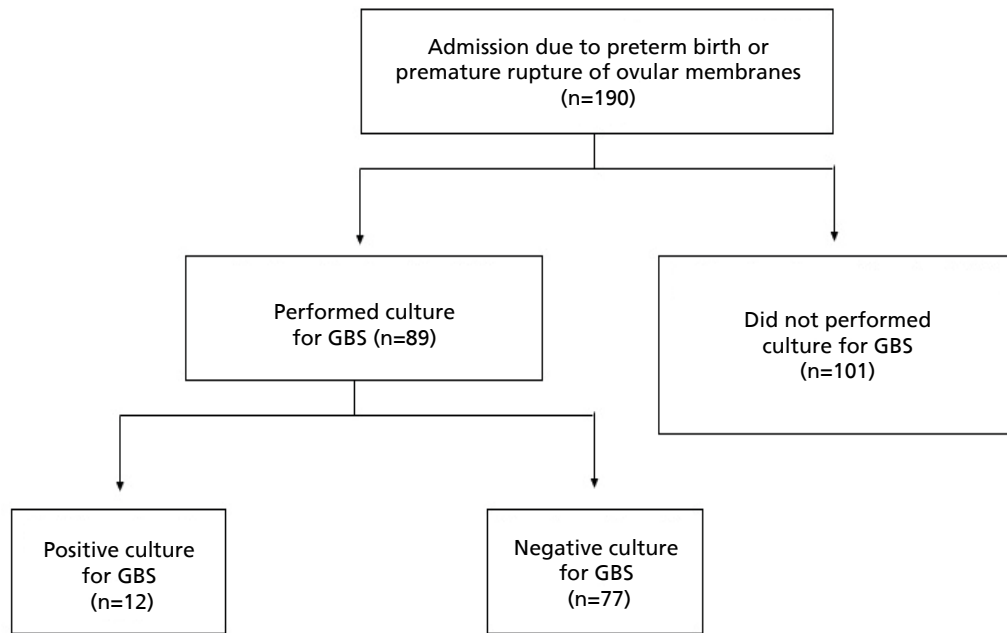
Admission due to preterm birth or premature rupture of ovular membranes (n=190)

Performed culture for GBS (n=89)

Did not performed culture for GBS (n=101)

Positive culture for GBS (n=12)

Negative culture for GBS (n=77)